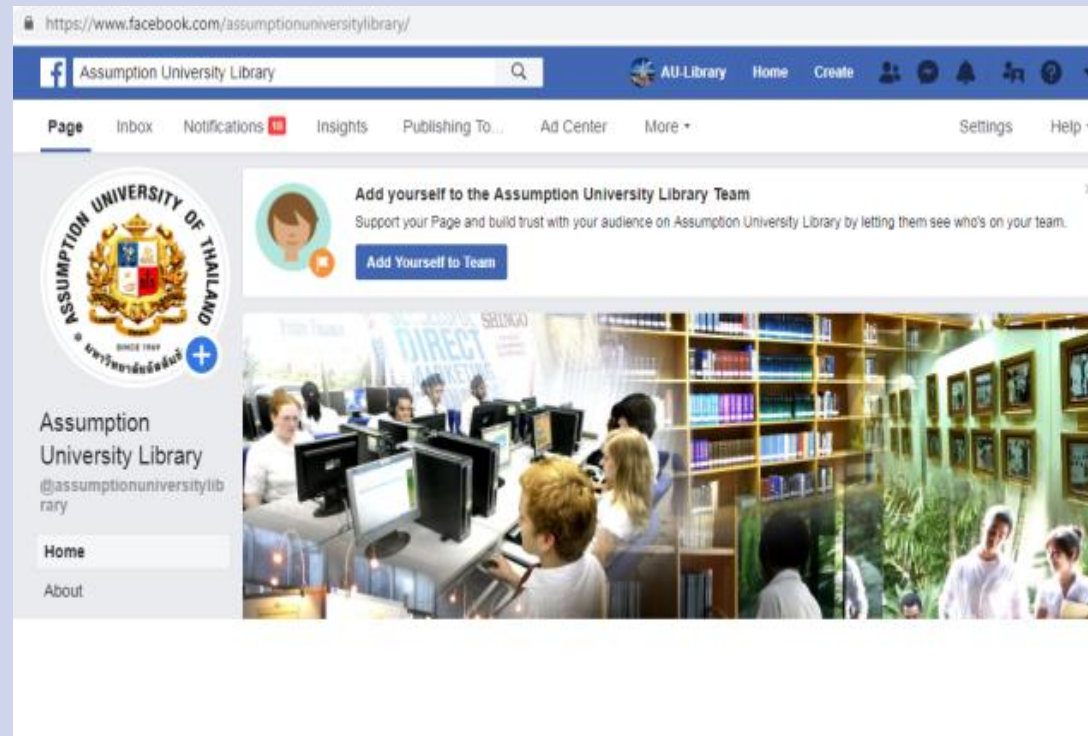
https://www.facebook.com/assumptionuniversitylibrary/

Assumption University Library

AU-Library Home Create

Page Inbox Notifications 18 Insights Publishing To... Ad Center More ▾ Settings Help

ASSUMPTION UNIVERSITY OF THAILAND
SINCE 1969
มหาวิทยาลัยอัสสัมชัญ

Add yourself to the Assumption University Library Team

Support your Page and build trust with your audience on Assumption University Library by letting them see who's on your team.

Add Yourself to Team

DIRECT MARKETING

Assumption University Library

@assumptionuniversitylibrary

Home

About